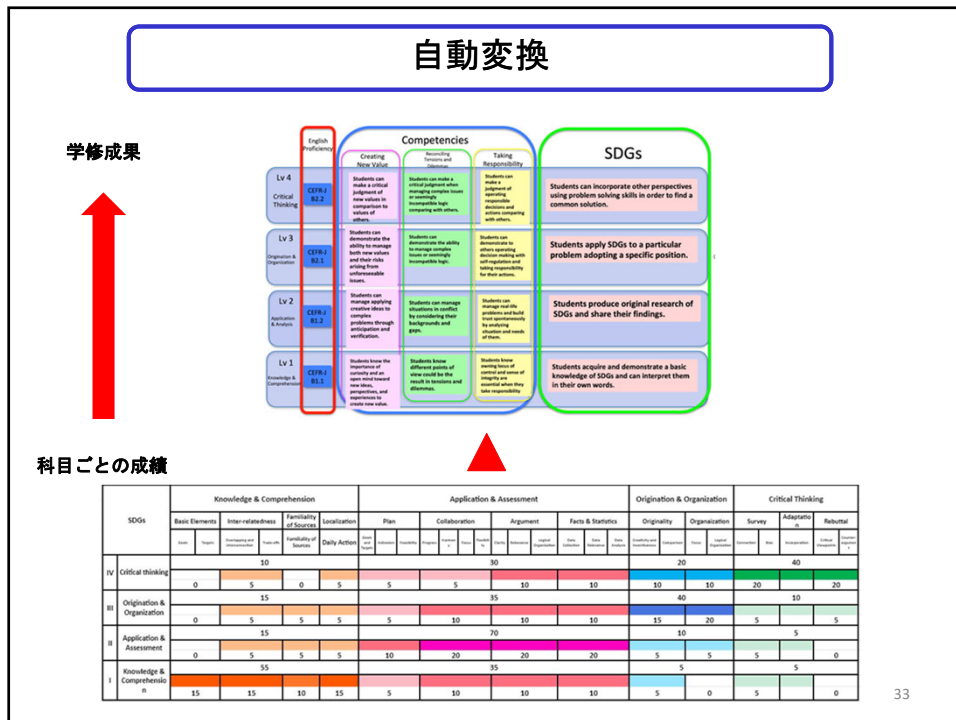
自動変換

学修成果

English Proficiency

Competencies

Creating New Value

Reconciling Tensions and Dilemmas

Taking Responsibility

SDGs

Lv 4
Critical Thinking

CEFR-J B2.2

Students can make a critical judgment of new values in comparison to values of others.

Students can make a critical judgment when managing complex issues or seemingly incompatible logic comparing with others.

Students can make a judgment of operating responsible decisions and actions comparing with others.

Students can incorporate other perspectives using problem solving skills in order to find a common solution.

Lv 3
Origination & Organization

CEFR-J B2.1

Students can demonstrate the ability to manage both new values and their risks arising from unforeseeable issues.

Students can demonstrate the ability to manage complex issues or seemingly incompatible logic.

Students can demonstrate to others operating decision making with self-regulation and taking responsibility for their actions.

Students apply SDGs to a particular problem adopting a specific position.

Lv 2
Application & Analysis

CEFR-J B1.2

Students can manage applying creative ideas to complex problems through anticipation and verification.

Students can manage situations in conflict by considering their backgrounds and gaps.

Students can manage real-life problems and build trust spontaneously by analyzing situation and needs of them.

Students produce original research of SDGs and share their findings.

Lv 1
Knowledge & Comprehension

CEFR-J B1.1

Students know the importance of curiosity and an open mind toward new ideas, perspectives, and experiences to create new value.

Students know different points of view could be the result in tensions and dilemmas.

Students know owning locus of control and sense of integrity are essential when they take responsibility

Students acquire and demonstrate a basic knowledge of SDGs and can interpret them in their own words.

科目ごとの成績

| SDGs | | Knowledge & Comprehension | | | | | Application & Assessment | | | | Origination & Organization | | Critical Thinking | | |
|---|---|---|---|---|---|---|---|---|---|---|---|---|---|---|---|
| | | Basic Elements | Inter-relatedness | | Familiality of Sources | Localization | Plan | Collaboration | Argument | Facts & Statistics | Originality | Organization | Survey | Adaptation | Rebuttal |
| | | | | | Familiality of Sources | Daily Action | | | | | | | | | |
| IV | Critical thinking | 10 | | | | | 30 | | | | 20 | | 40 | | |
| | | 0 | 5 | | 0 | 5 | 5 | 5 | 10 | 10 | 10 | 10 | 20 | | 20 |
| III | Origination & Organization | 15 | | | | | 35 | | | | 40 | | 10 | | |
| | | 0 | 5 | | 5 | 5 | 5 | 10 | 10 | 10 | 15 | 20 | 5 | | 5 |
| II | Application & Assessment | 15 | | | | | 70 | | | | 10 | | 5 | | |
| | | 0 | 5 | | 5 | 5 | 10 | 20 | 20 | 20 | 5 | 5 | 5 | | 0 |
| I | Knowledge & Comprehension | 55 | | | | | 35 | | | | 5 | | 5 | | |
| | | 15 | 15 | | 10 | 15 | 5 | 10 | 10 | 10 | 5 | 0 | 5 | | 0 |

33